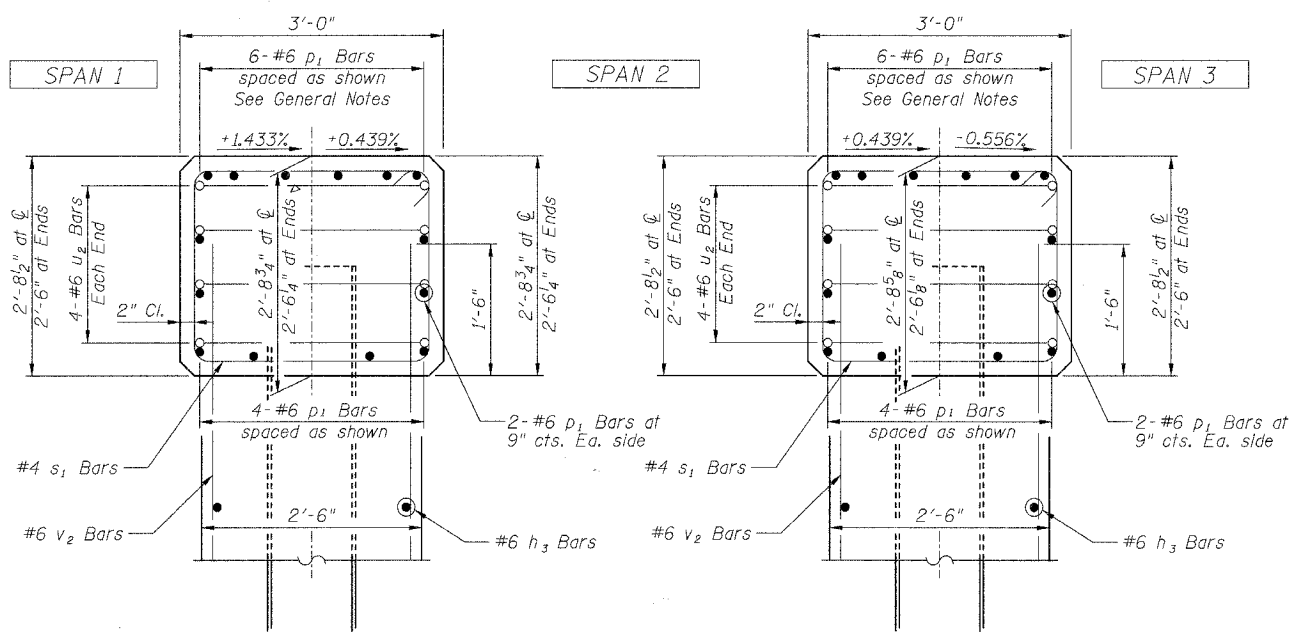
SPAN 1

3'-0"

6-#6 $p_1$ Bars
spaced as shown
See General Notes

SPAN 2

3'-0"

6-#6 $p_1$ Bars
spaced as shown
See General Notes

SPAN 3

+1.433%
+0.439%

+0.439%
-0.556%

2'-8$\frac{1}{2}$" at ℄
2'-6" at Ends

4-#6 $u_2$ Bars
Each End

2" Cl.

2'-8$\frac{3}{4}$" at ℄
2'-6$\frac{1}{4}$" at Ends

1'-6"

2'-8$\frac{3}{4}$" at ℄
2'-6$\frac{1}{4}$" at Ends

2'-8$\frac{1}{2}$" at ℄
2'-6" at Ends

4-#6 $u_2$ Bars
Each End

2" Cl.

2'-8$\frac{5}{8}$" at ℄
2'-6$\frac{3}{8}$" at Ends

1'-6"

2'-8$\frac{1}{2}$" at ℄
2'-6" at Ends

4-#6 $p_1$ Bars
spaced as shown

2-#6 $p_1$ Bars at
9" cts. Ea. side

4-#6 $p_1$ Bars
spaced as shown

2-#6 $p_1$ Bars at
9" cts. Ea. side

#4 $s_1$ Bars

#6 $v_2$ Bars

2'-6"

#6 $h_3$ Bars

#4 $s_1$ Bars

#6 $v_2$ Bars

2'-6"

#6 $h_3$ Bars